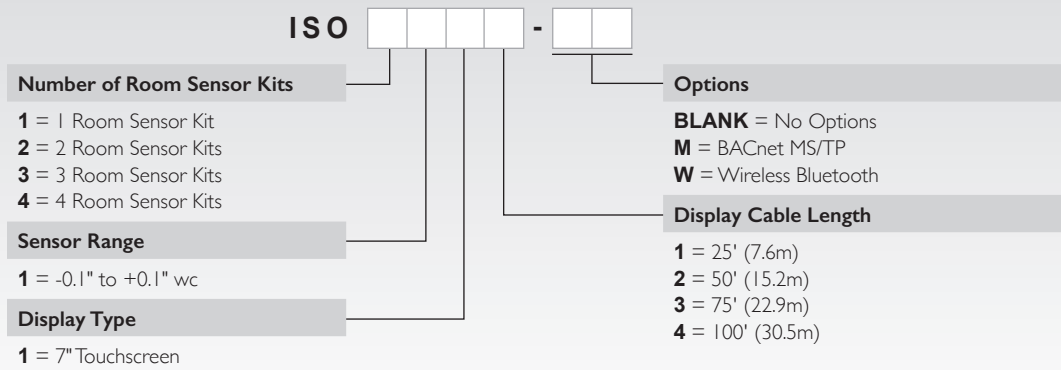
ISO - 

Number of Room Sensor Kits

**1** = 1 Room Sensor Kit
**2** = 2 Room Sensor Kits
**3** = 3 Room Sensor Kits
**4** = 4 Room Sensor Kits

Sensor Range

**1** = -0.1" to +0.1" wc

Display Type

**1** = 7" Touchscreen

Options

**BLANK** = No Options
**M** = BACnet MS/TP
**W** = Wireless Bluetooth

Display Cable Length

**1** = 25' (7.6m)
**2** = 50' (15.2m)
**3** = 75' (22.9m)
**4** = 100' (30.5m)